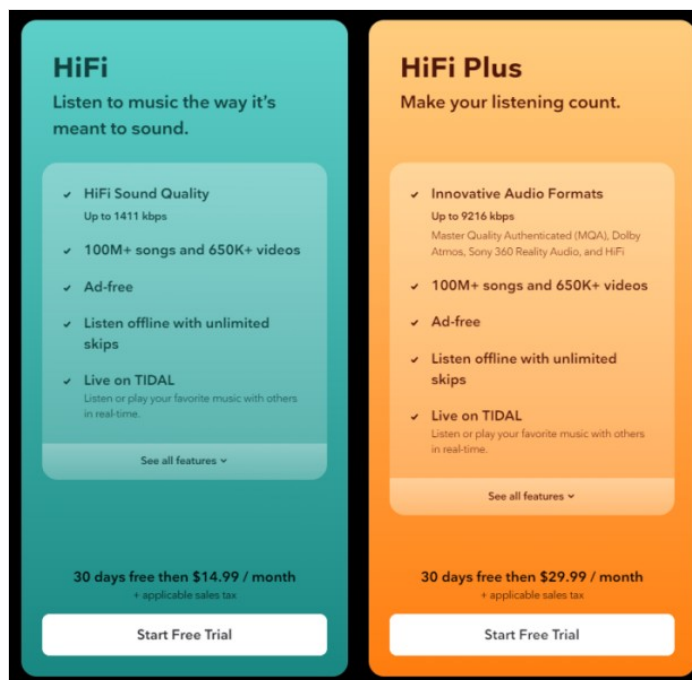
HiFi

Listen to music the way it's meant to sound.

✓ HiFi Sound Quality
Up to 1411 kbps

✓ 100M+ songs and 650K+ videos

✓ Ad-free

✓ Listen offline with unlimited skips

✓ Live on TIDAL
Listen or play your favorite music with others in real-time.

See all features ˅

30 days free then $14.99 / month
+ applicable sales tax

Start Free Trial

HiFi Plus

Make your listening count.

✓ Innovative Audio Formats
Up to 9216 kbps
Master Quality Authenticated (MQA), Dolby Atmos, Sony 360 Reality Audio, and HiFi

✓ 100M+ songs and 650K+ videos

✓ Ad-free

✓ Listen offline with unlimited skips

✓ Live on TIDAL
Listen or play your favorite music with others in real-time.

See all features ˅

30 days free then $29.99 / month
+ applicable sales tax

Start Free Trial